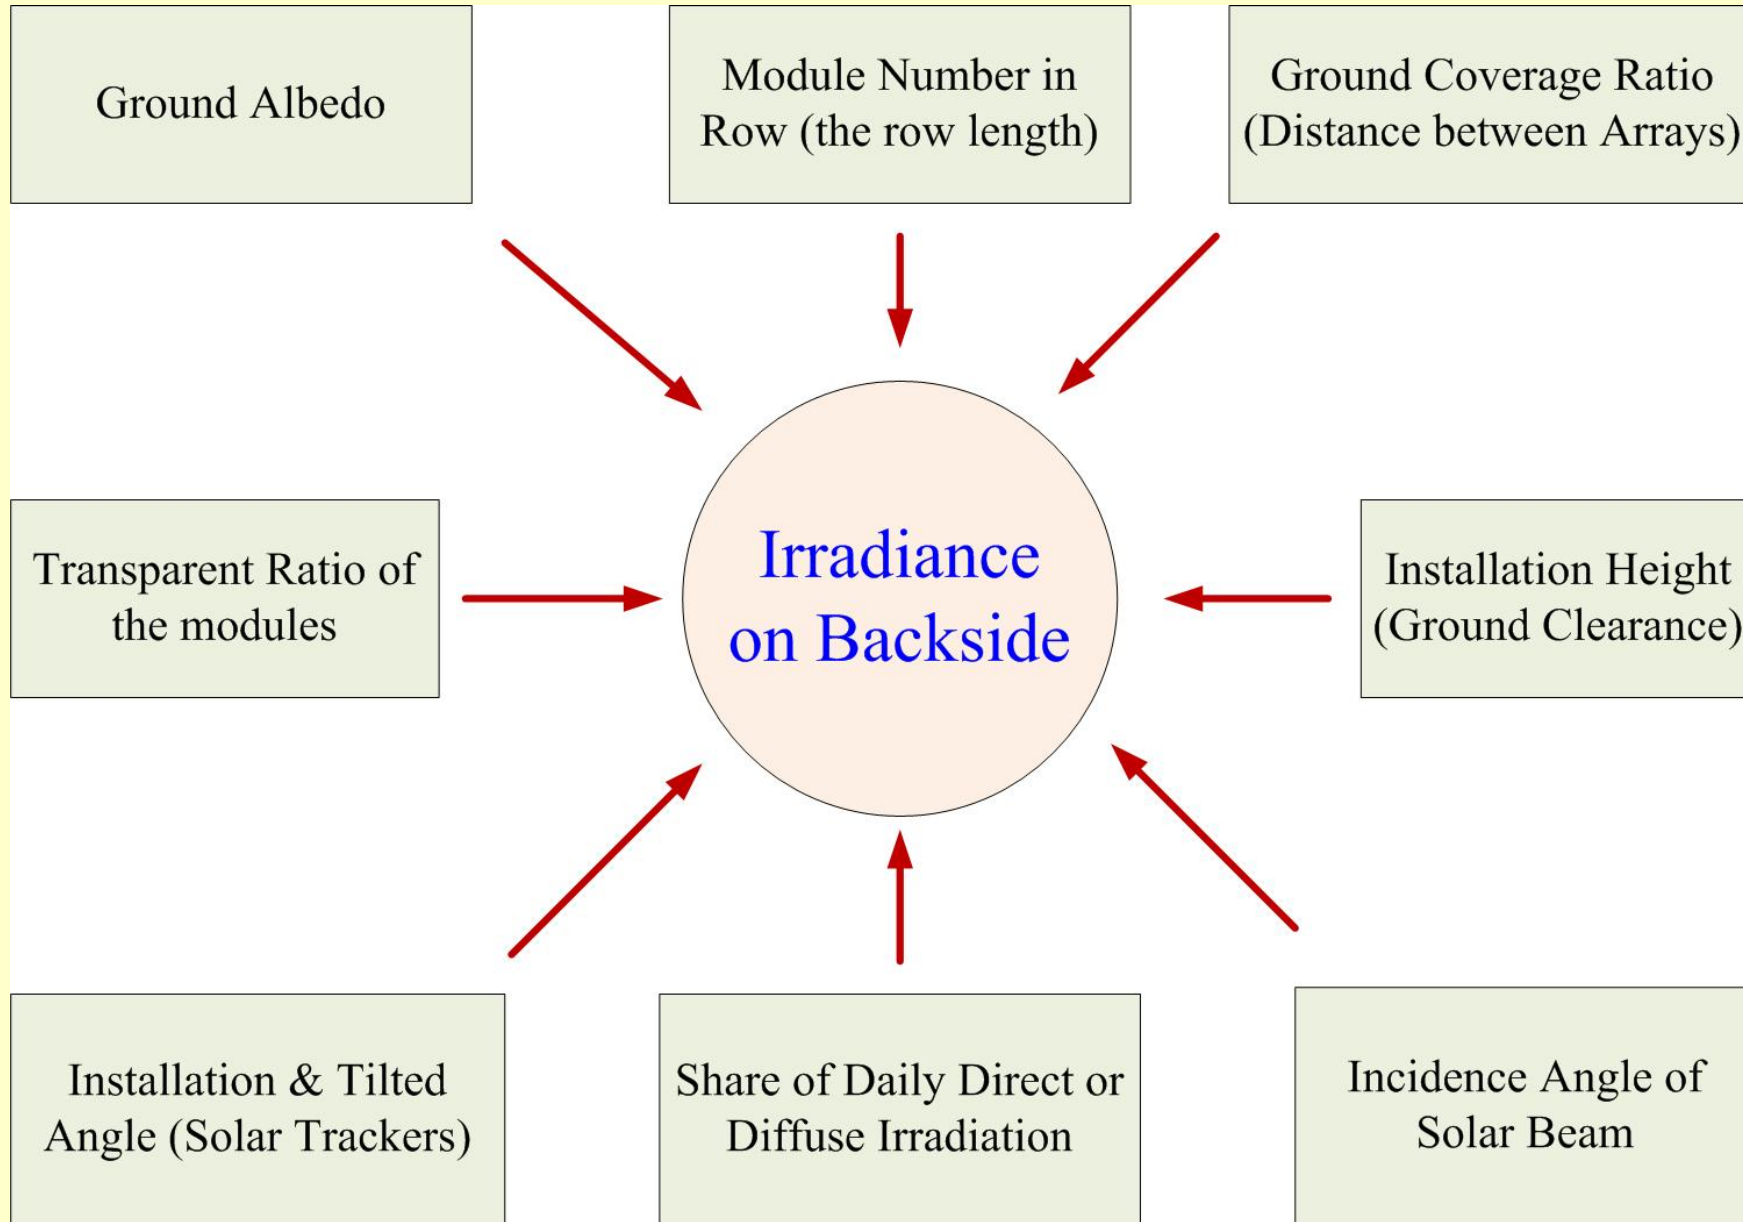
Ground Albedo

Module Number in Row (the row length)

Ground Coverage Ratio (Distance between Arrays)

Transparent Ratio of the modules

Irradiance on Backside

Installation Height (Ground Clearance)

Installation & Tilted Angle (Solar Trackers)

Share of Daily Direct or Diffuse Irradiation

Incidence Angle of Solar Beam